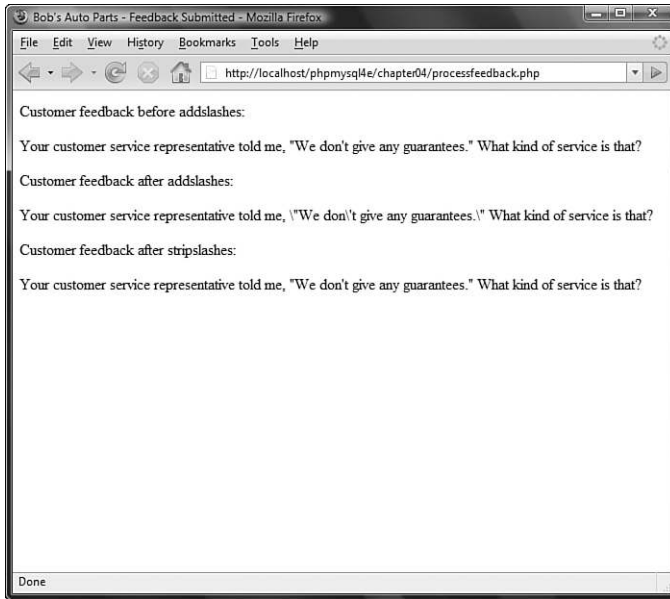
Bob's Auto Parts - Feedback Submitted - Mozilla Firefox

File Edit View History Bookmarks Tools Help

http://localhost/phpmysql4e/chapter04/processfeedback.php

Customer feedback before addslashes:

Your customer service representative told me, "We don't give any guarantees." What kind of service is that?

Customer feedback after addslashes:

Your customer service representative told me, \"We don\'t give any guarantees.\" What kind of service is that?

Customer feedback after stripslashes:

Your customer service representative told me, "We don't give any guarantees." What kind of service is that?

Done